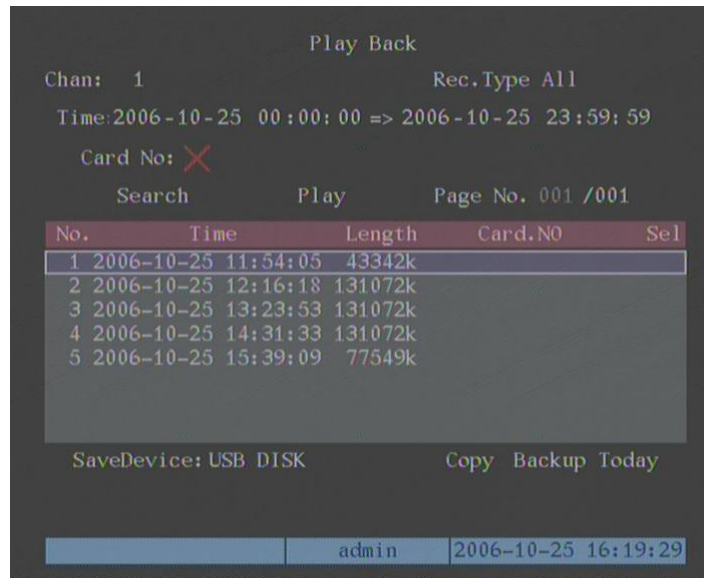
Play Back

Chan: 1

Rec.Type All

Time:2006-10-25 00:00:00 => 2006-10-25 23:59:59

Card No:

Search

Play

Page No. 001 /001

| No. | Time | Length | Card.NO | Sel |
|---|---|---|---|---|
| 1 | 2006-10-25 11:54:05 | 43342k | | |
| 2 | 2006-10-25 12:16:18 | 131072k | | |
| 3 | 2006-10-25 13:23:53 | 131072k | | |
| 4 | 2006-10-25 14:31:33 | 131072k | | |
| 5 | 2006-10-25 15:39:09 | 77549k | | |

SaveDevice: USB DISK

Copy Backup Today

admin

2006-10-25 16:19:29